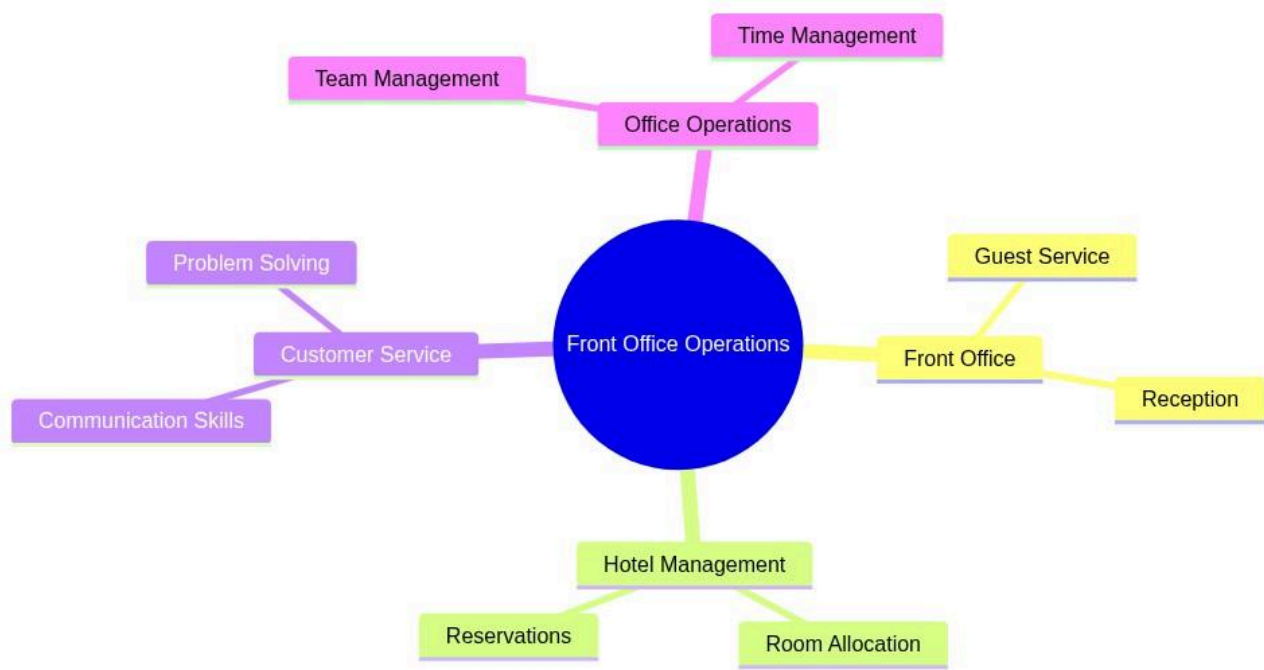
Time Management

Team Management

Office Operations

Problem Solving

Guest Service

Customer Service

Front Office Operations

Front Office

Reception

Communication Skills

Hotel Management

Reservations

Room Allocation